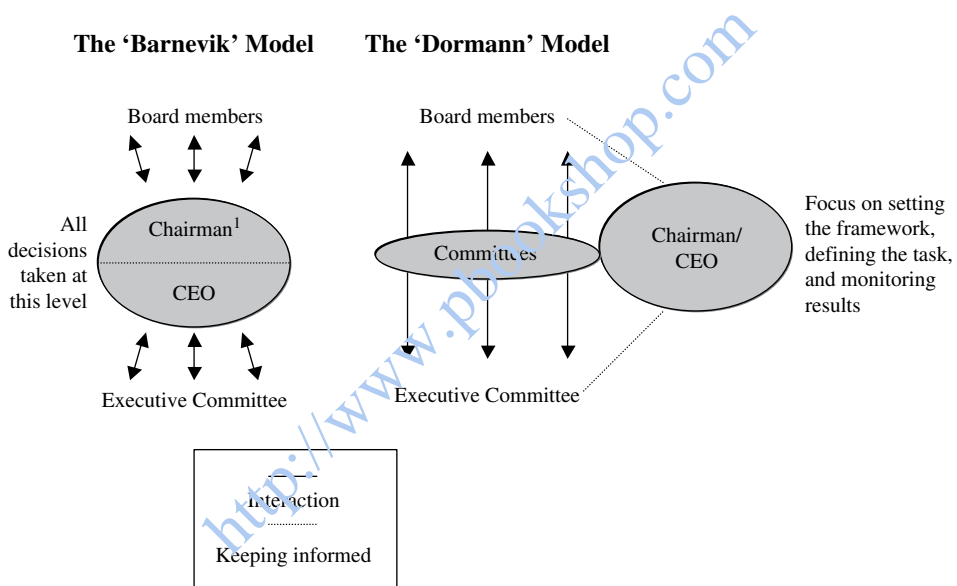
The 'Barnevik' Model

Board members

All decisions taken at this level

Chairman$^1$

CEO

Executive Committee

The 'Dormann' Model

Board members

Committees

Chairman/ CEO

Focus on setting the framework, defining the task, and monitoring results

Executive Committee

Interaction

Keeping informed

http://www.pbookshop.com